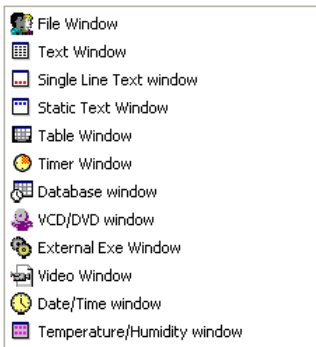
File Window
Text Window
Single Line Text window
Static Text Window
Table Window
Timer Window
Database window
VCD/DVD window
External Exe Window
Video Window
Date/Time window
Temperature/Humidity window